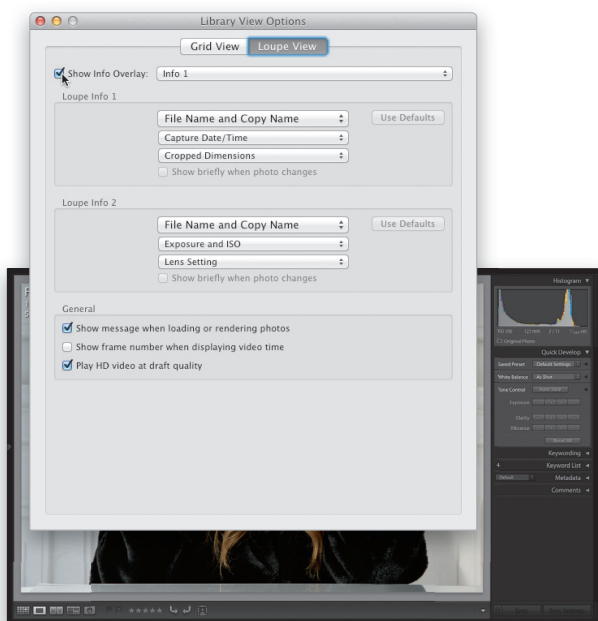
Library View Options

Grid View | Loupe View

Show Info Overlay: Info 1

Loupe Info 1

File Name and Copy Name

Use Defaults

Capture Date/Time

Cropped Dimensions

Show briefly when photo changes

Loupe Info 2

File Name and Copy Name

Use Defaults

Exposure and ISO

Lens Setting

Show briefly when photo changes

General

Show message when loading or rendering photos

Show frame number when displaying video time

Play HD video at draft quality

Histogram

Original Photo

Quick Develop

Saved Preset | Default Settings

White Balance | As Shot

Tone Control | Auto Tone

Exposure

Clarity

Vibrance

Reset All

Keywording

Keyword List

Default | Metadata

Comments